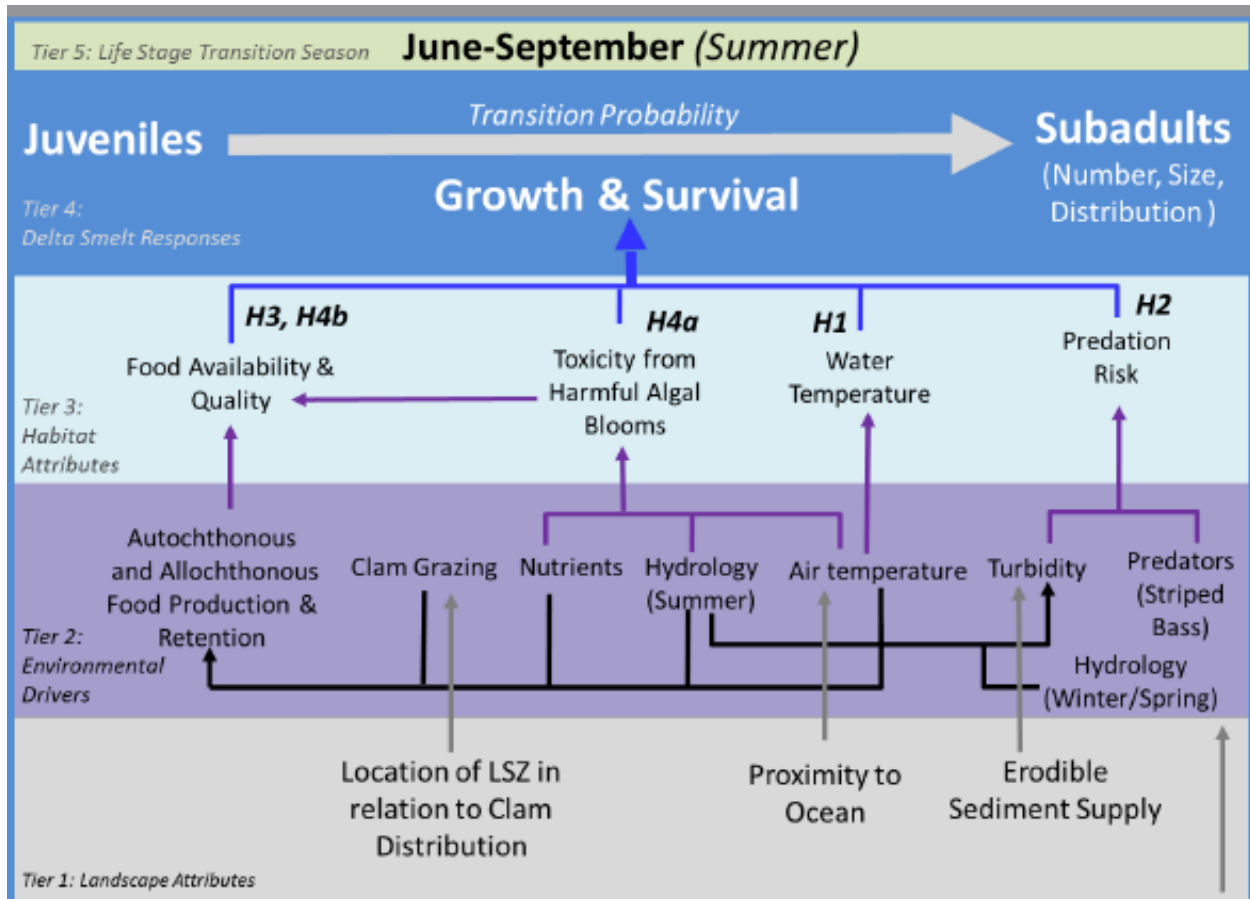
Tier 5: Life Stage Transition Season June-September (Summer)

Transition Probability

Juveniles

Subadults (Number, Size, Distribution )

Growth & Survival

Tier 4: Delta Smelt Responses

H3, H4b

H4a

H1

H2

Food Availability & Quality

Toxicity from Harmful Algal Blooms

Water Temperature

Predation Risk

Tier 3: Habitat Attributes

Autochthonous and Allochthonous Food Production & Retention

Clam Grazing

Nutrients

Hydrology (Summer)

Air temperature

Turbidity

Predators (Striped Bass)

Hydrology (Winter/Spring)

Tier 2: Environmental Drivers

Location of LSZ in relation to Clam Distribution

Proximity to Ocean

Erodible Sediment Supply

Tier 1: Landscape Attributes